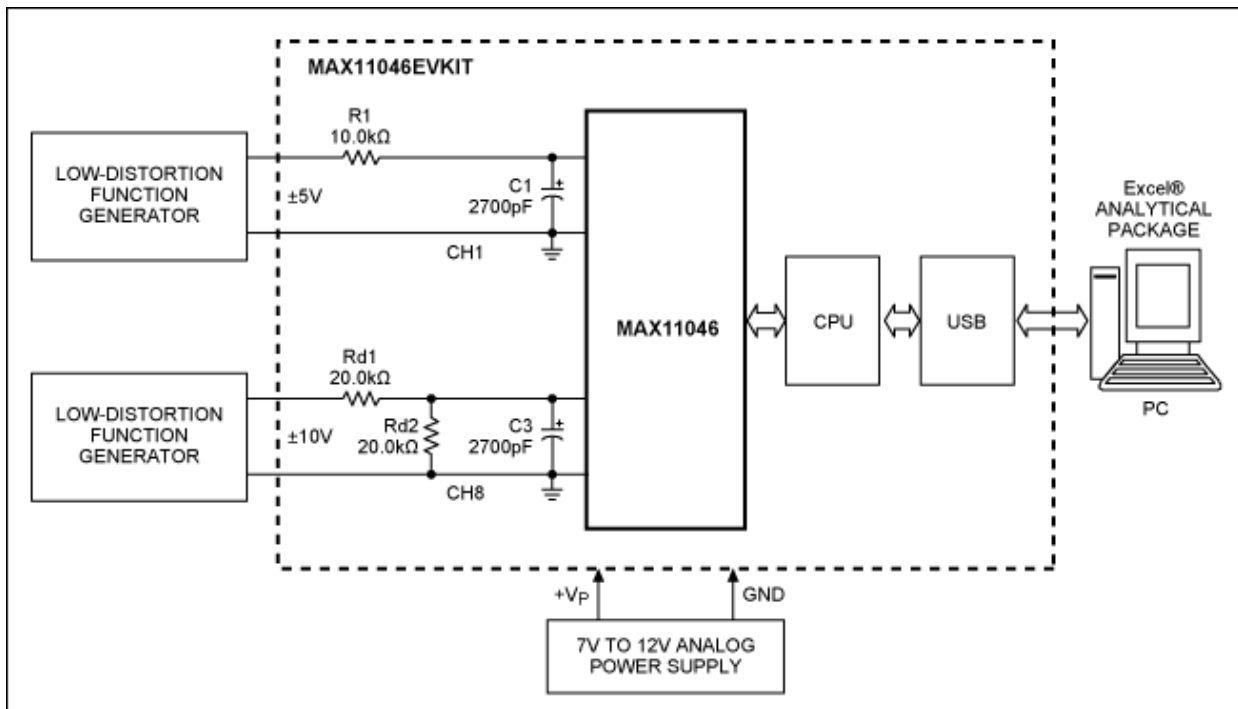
MAX11046EVKIT

LOW-DISTORTION FUNCTION GENERATOR

R1
10.0kΩ

±5V

C1
2700pF

CH1

LOW-DISTORTION FUNCTION GENERATOR

Rd1
20.0kΩ

±10V

Rd2
20.0kΩ

C3
2700pF

CH8

MAX11046

CPU

USB

Excel®
ANALYTICAL
PACKAGE

PC

$+V_P$

GND

7V TO 12V ANALOG POWER SUPPLY